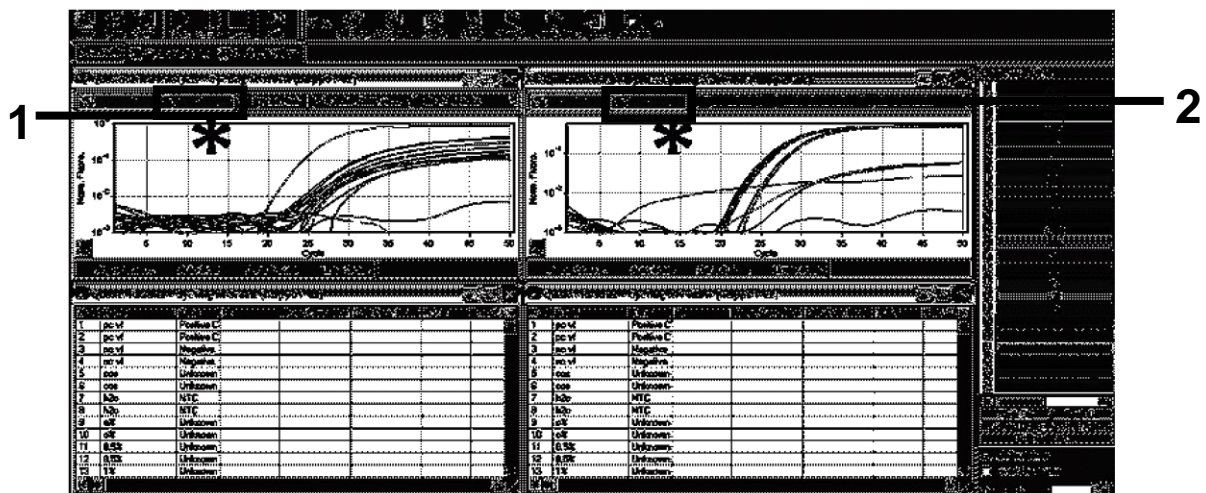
1

2

Norm. Fluoro.

$10^{-1}$

$10^{-2}$

$10^{-3}$

5 10 15 20 25 30 35 40 45 50

Cycle

Norm. Fluoro.

$10^{-1}$

$10^{-2}$

$10^{-3}$

5 10 15 20 25 30 35 40 45 50

Cycle

| | | |
|---|---|---|
| 1 | pc vf | Positive C |
| 2 | pc vf | Positive C |
| 3 | nc vf | Negative |
| 4 | nc vf | Negative |
| 5 | cos | Unknown |
| 6 | cos | Unknown |
| 7 | h2o | NTC |
| 8 | h2o | NTC |
| 9 | aff | Unknown |
| 10 | aff | Unknown |
| 11 | 0.5% | Unknown |
| 12 | 0.5% | Unknown |
| 13 | 1% | Unknown |

| | | |
|---|---|---|
| 1 | pc vf | Positive C |
| 2 | pc vf | Positive C |
| 3 | nc vf | Negative |
| 4 | nc vf | Negative |
| 5 | cos | Unknown |
| 6 | cos | Unknown |
| 7 | h2o | NTC |
| 8 | h2o | NTC |
| 9 | aff | Unknown |
| 10 | aff | Unknown |
| 11 | 0.5% | Unknown |
| 12 | 0.5% | Unknown |
| 13 | 1% | Unknown |